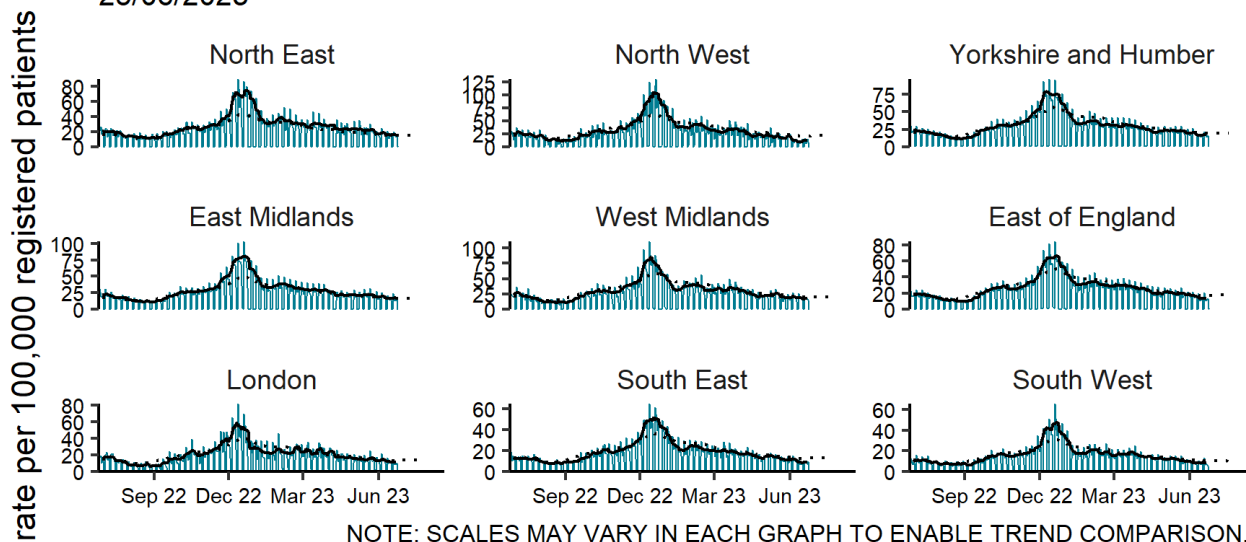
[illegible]

rate per 100,000 registered patients

North East

80
60
40
20
0

North West

125
100
75
50
25
0

Yorkshire and Humber

75
50
25
0

East Midlands

100
75
50
25
0

West Midlands

100
75
50
25
0

East of England

80
60
40
20
0

London

80
60
40
20
0

Sep 22 Dec 22 Mar 23 Jun 23

South East

60
40
20
0

Sep 22 Dec 22 Mar 23 Jun 23

South West

60
40
20
0

Sep 22 Dec 22 Mar 23 Jun 23

NOTE: SCALES MAY VARY IN EACH GRAPH TO ENABLE TREND COMPARISON.